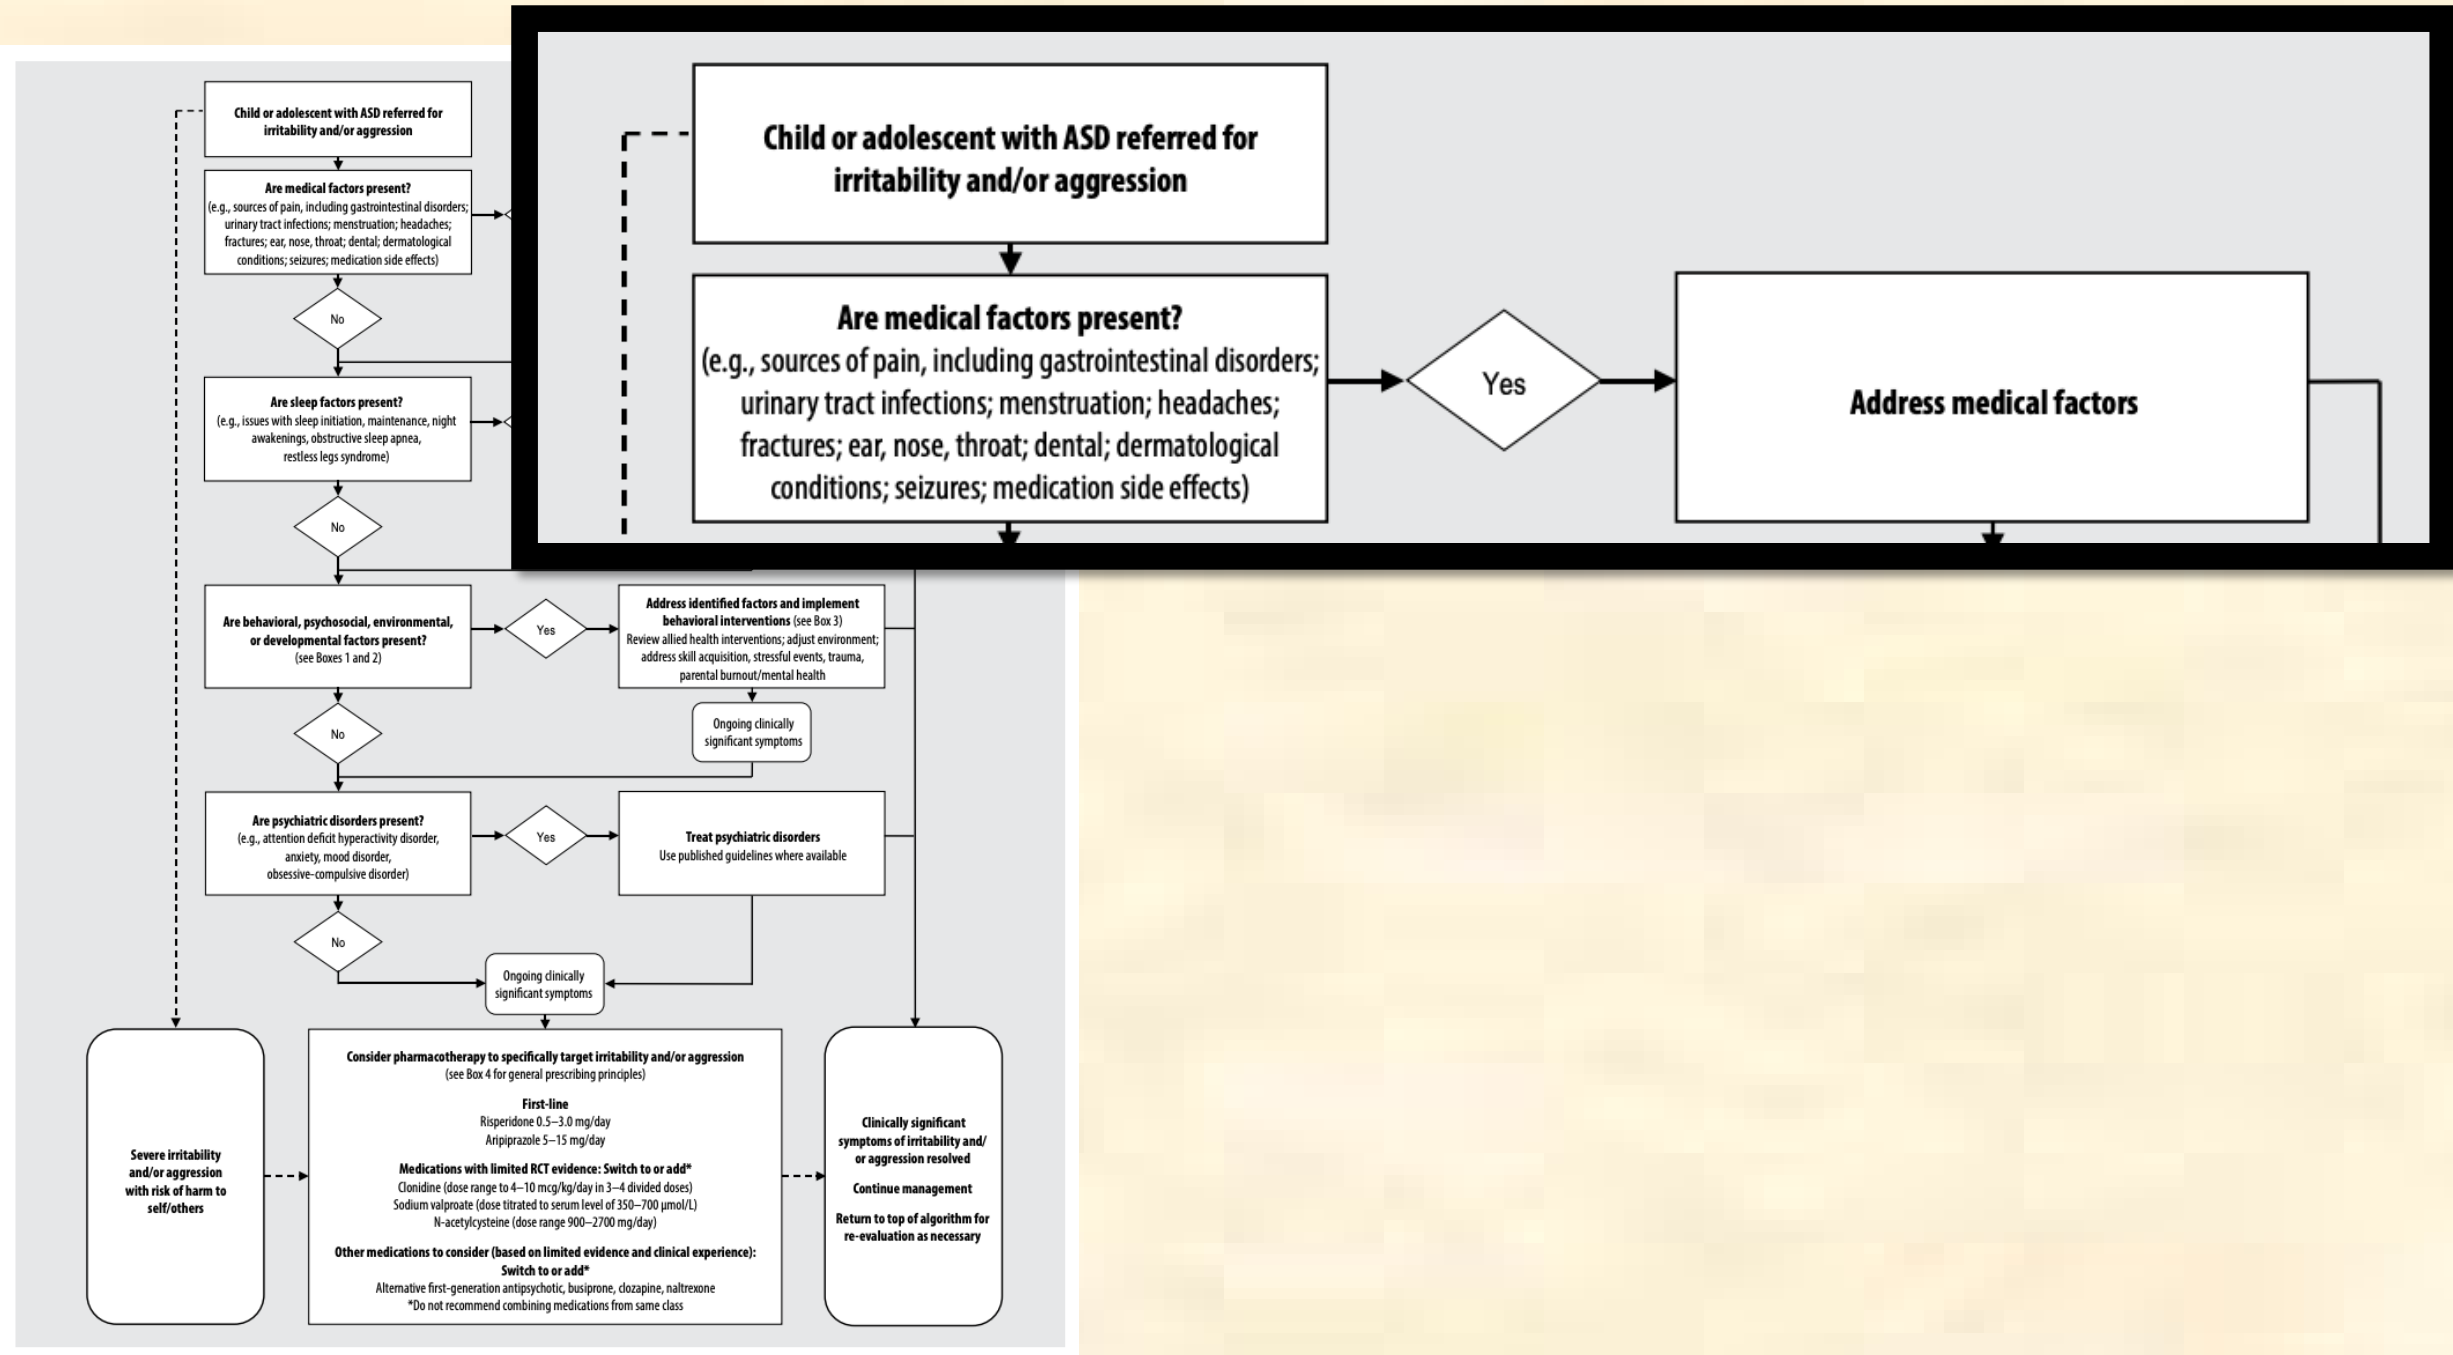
Child or adolescent with ASD referred for irritability and/or aggression

Are medical factors present?
(e.g., sources of pain, including gastrointestinal disorders; urinary tract infections; menstruation; headaches; fractures; ear, nose, throat; dental; dermatological conditions; seizures; medication side effects)

No

Are sleep factors present?
(e.g., issues with sleep initiation, maintenance, night awakenings, obstructive sleep apnea, restless legs syndrome)

No

Child or adolescent with ASD referred for irritability and/or aggression

Are medical factors present?
(e.g., sources of pain, including gastrointestinal disorders; urinary tract infections; menstruation; headaches; fractures; ear, nose, throat; dental; dermatological conditions; seizures; medication side effects)

Yes

Address medical factors

Are behavioral, psychosocial, environmental, or developmental factors present?
(see Boxes 1 and 2)

Yes

Address identified factors and implement behavioral interventions (see Box 3)
Review allied health interventions; adjust environment; address skill acquisition, stressful events, trauma, parental burnout/mental health

Ongoing clinically significant symptoms

No

Are psychiatric disorders present?
(e.g., attention deficit hyperactivity disorder, anxiety, mood disorder, obsessive–compulsive disorder)

Yes

Treat psychiatric disorders
Use published guidelines where available

No

Ongoing clinically significant symptoms

Severe irritability and/or aggression with risk of harm to self/others

Consider pharmacotherapy to specifically target irritability and/or aggression
(see Box 4 for general prescribing principles)

First-line
Risperidone 0.5–3.0 mg/day
Aripiprazole 5–15 mg/day

Medications with limited RCT evidence: Switch to or add*
Clonidine (dose range to 4–10 mcg/kg/day in 3–4 divided doses)
Sodium valproate (dose titrated to serum level of 350–700 µmol/L)
N-acetylcysteine (dose range 900–2700 mg/day)

Other medications to consider (based on limited evidence and clinical experience): Switch to or add*
Alternative first-generation antipsychotic, busiprone, clozapine, naltrexone
*Do not recommend combining medications from same class

Clinically significant symptoms of irritability and/or aggression resolved

Continue management

Return to top of algorithm for re-evaluation as necessary